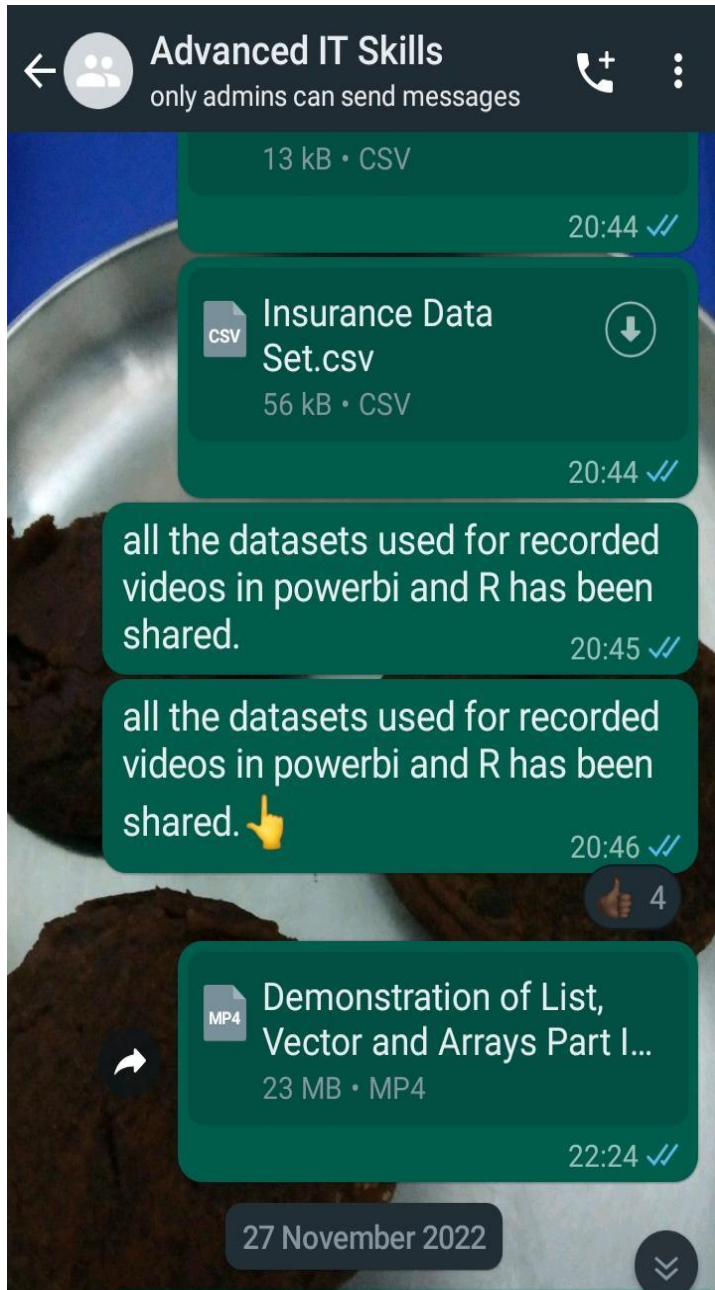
Advanced IT Skills
only admins can send messages

13 kB • CSV
20:44

CSV
Insurance Data Set.csv
56 kB • CSV
20:44

all the datasets used for recorded videos in powerbi and R has been shared.
20:45

all the datasets used for recorded videos in powerbi and R has been shared.👆
20:46

👍 4

MP4
Demonstration of List, Vector and Arrays Part I...
23 MB • MP4
22:24

27 November 2022